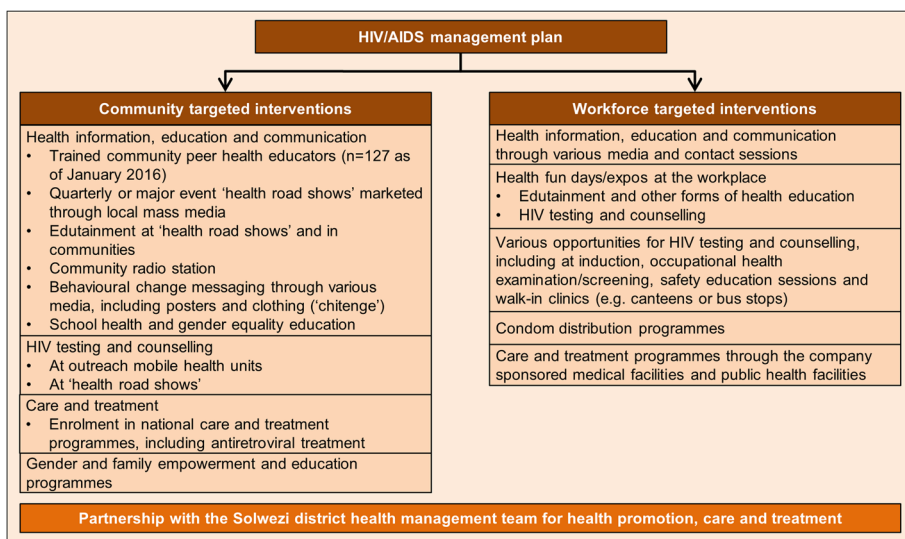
HIV/AIDS management plan

Community targeted interventions

Health information, education and communication
• Trained community peer health educators (n=127 as of January 2016)
• Quarterly or major event 'health road shows' marketed through local mass media
• Edutainment at 'health road shows' and in communities
• Community radio station
• Behavioural change messaging through various media, including posters and clothing ('chitenge')
• School health and gender equality education

HIV testing and counselling
• At outreach mobile health units
• At 'health road shows'

Care and treatment
• Enrolment in national care and treatment programmes, including antiretroviral treatment

Gender and family empowerment and education programmes

Workforce targeted interventions

Health information, education and communication through various media and contact sessions

Health fun days/expos at the workplace
• Edutainment and other forms of health education
• HIV testing and counselling

Various opportunities for HIV testing and counselling, including at induction, occupational health examination/screening, safety education sessions and walk-in clinics (e.g. canteens or bus stops)

Condom distribution programmes

Care and treatment programmes through the company sponsored medical facilities and public health facilities

Partnership with the Solwezi district health management team for health promotion, care and treatment